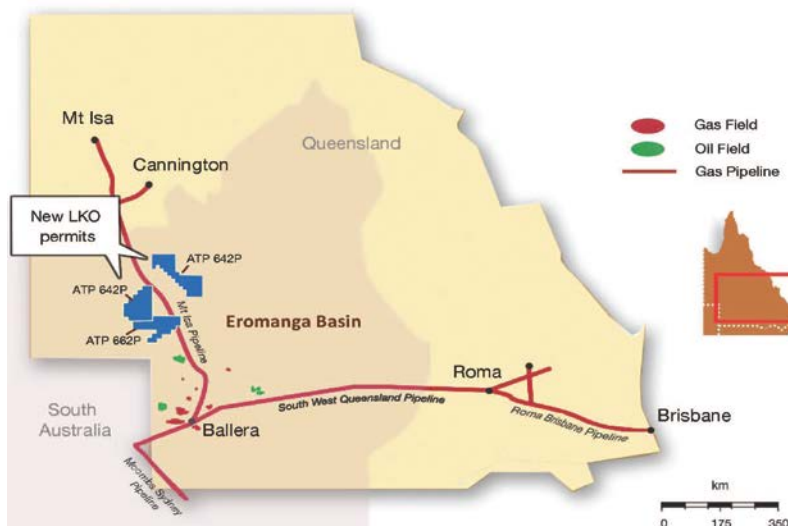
Mt Isa
Cannington
Queensland
Gas Field
Oil Field
Gas Pipeline
New LKO permits
ATP 642P
ATP 642P
ATP 662P
Mt Isa Pipeline
Eromanga Basin
Roma
South Australia
South West Queensland Pipeline
Roma Brisbane Pipeline
Ballera
Brisbane
Moomba Sydney Pipeline
km
0 175 350